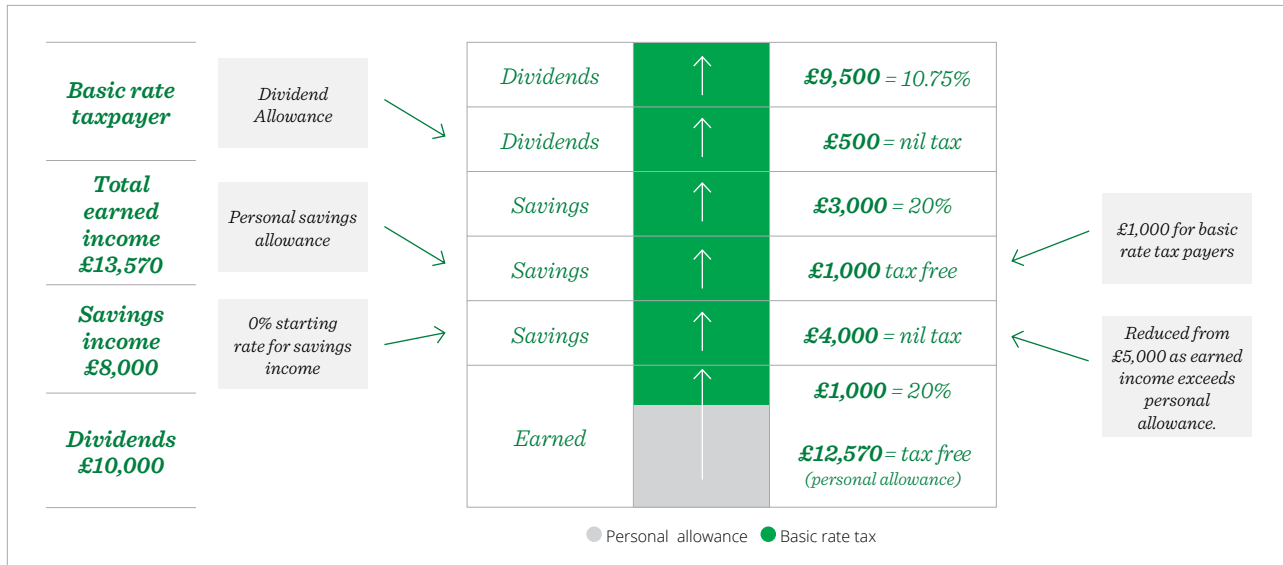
Basic rate taxpayer

Total earned income £13,570

Savings income £8,000

Dividends £10,000

Dividend Allowance

Personal savings allowance

0% starting rate for savings income

| | | |
|---|---|---|
| Dividends | | **£9,500** = 10.75% |
| Dividends | | **£500** = nil tax |
| Savings | | **£3,000** = 20% |
| Savings | | **£1,000** tax free |
| Savings | | **£4,000** = nil tax |
| Earned | | **£1,000** = 20% **£12,570** = tax free (personal allowance) |

£1,000 for basic rate tax payers

Reduced from £5,000 as earned income exceeds personal allowance.

Personal allowance Basic rate tax